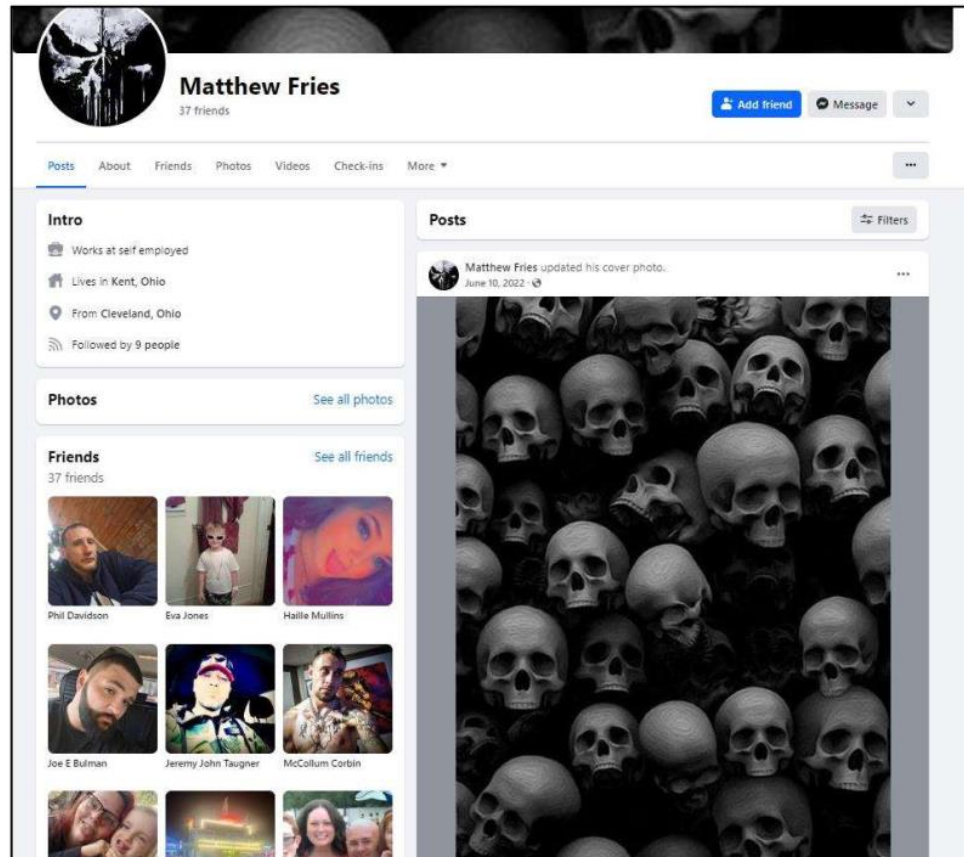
Matthew Fries
37 friends

Add friend
Message

Posts About Friends Photos Videos Check-ins More

...

Intro
Works at self employed
Lives in Kent, Ohio
From Cleveland, Ohio
Followed by 9 people

Photos
See all photos

Friends
37 friends
See all friends

Phil Davidson
Eva Jones
Haille Mullins
Joe E Bulman
Jeremy John Taugner
McCollum Corbin

Posts
Filters

Matthew Fries updated his cover photo.
June 10, 2022

...